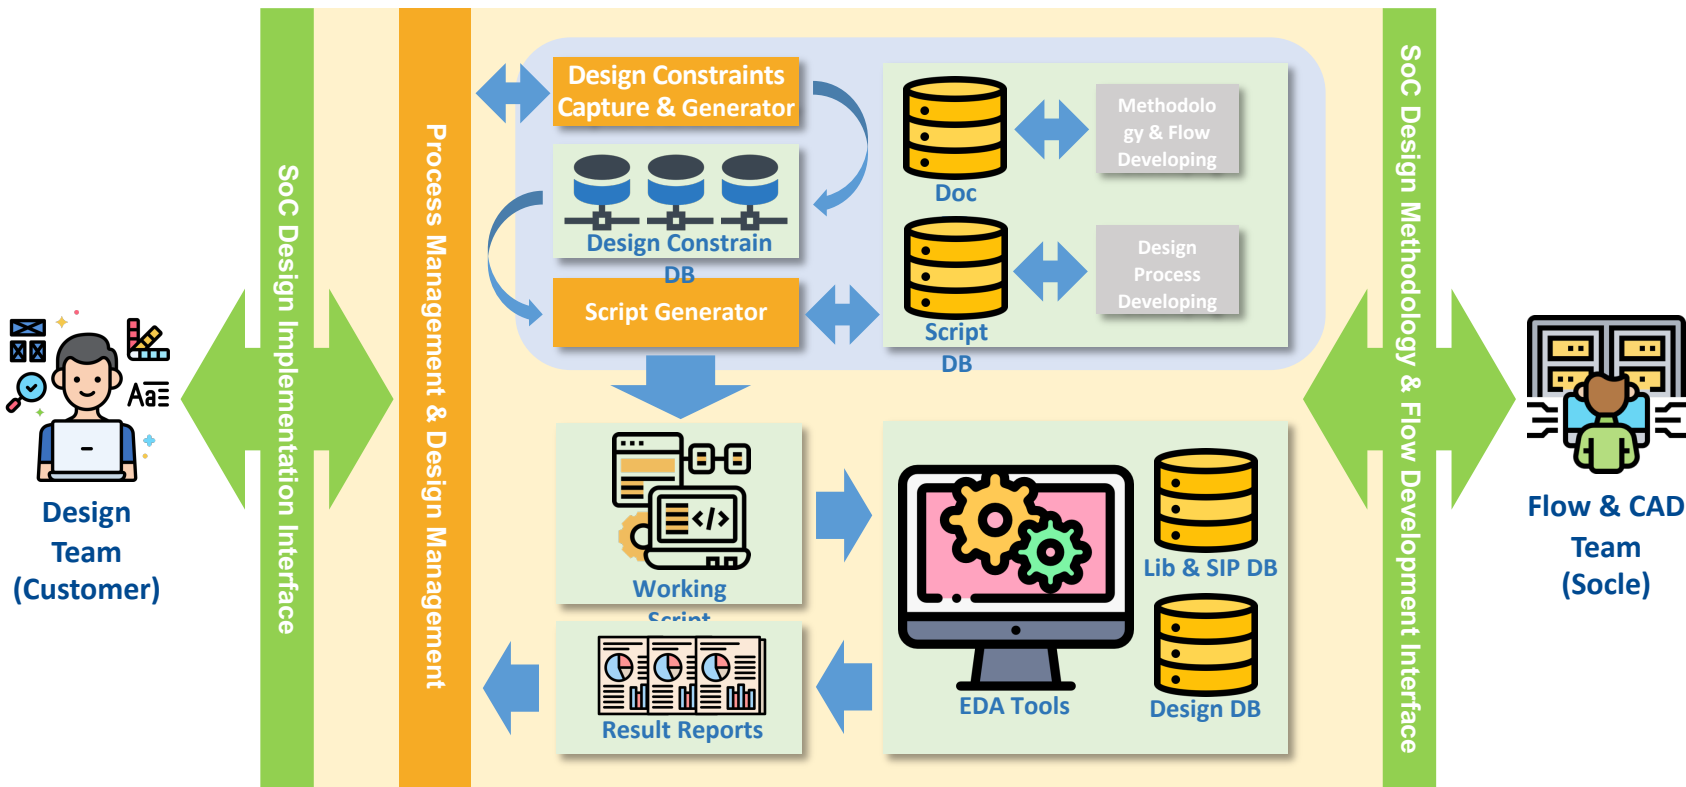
SoC Design Implementation Interface

Process Management & Design Management

Design Constraints Capture & Generator

Design Constrain DB

Script Generator

Doc

Methodology & Flow Developing

Script DB

Design Process Developing

SoC Design Methodology & Flow Development Interface

Design Team (Customer)

Flow & CAD Team (Socle)

Working Script

Result Reports

EDA Tools

Lib & SIP DB

Design DB